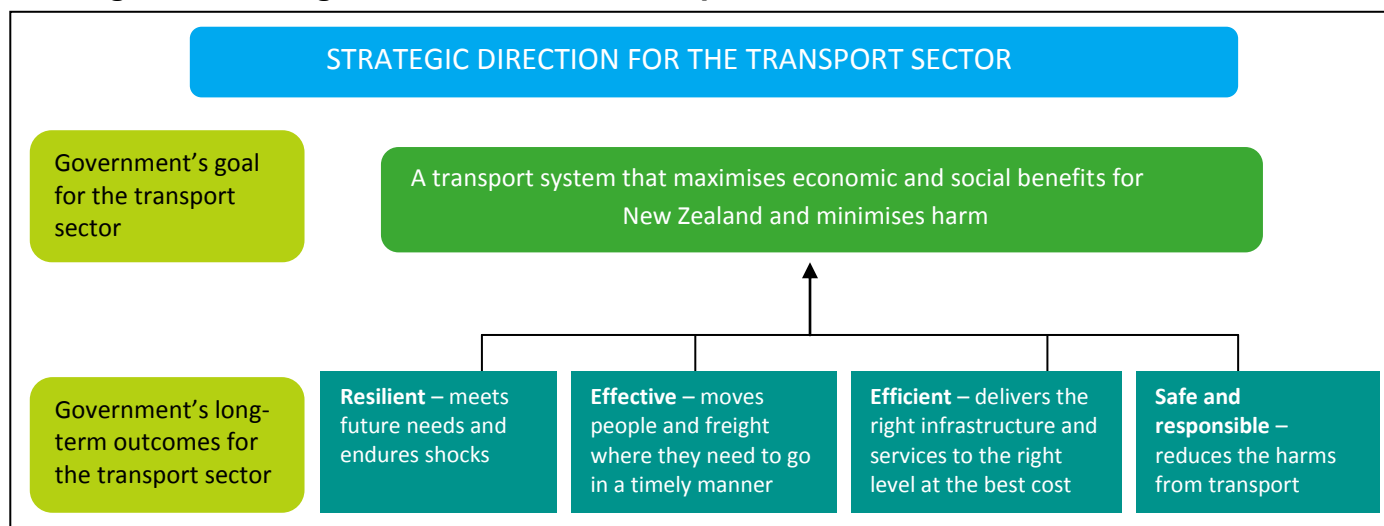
STRATEGIC DIRECTION FOR THE TRANSPORT SECTOR

Government's goal for the transport sector

A transport system that maximises economic and social benefits for New Zealand and minimises harm

Government's long-term outcomes for the transport sector

**Resilient** – meets future needs and endures shocks

**Effective** – moves people and freight where they need to go in a timely manner

**Efficient** – delivers the right infrastructure and services to the right level at the best cost

**Safe and responsible** – reduces the harms from transport